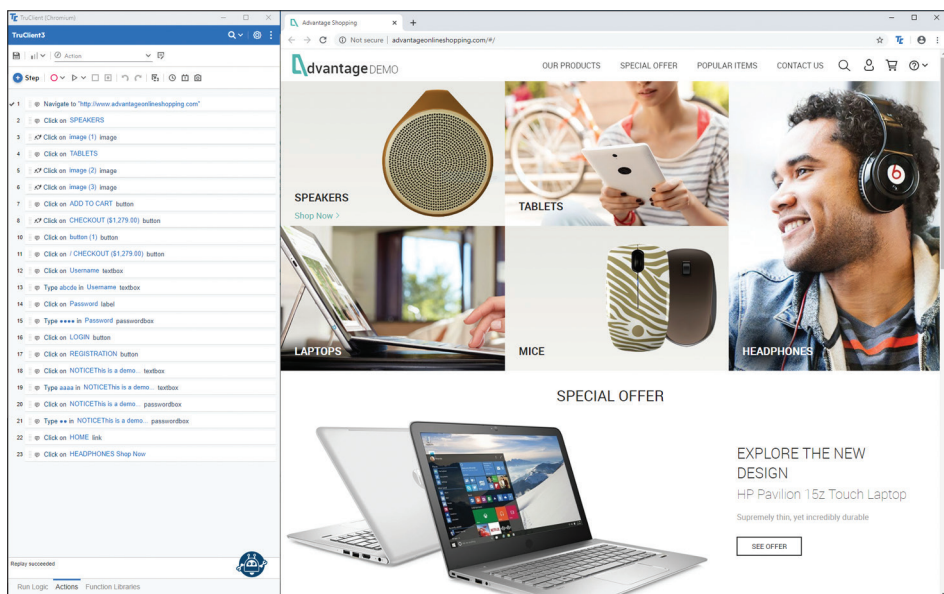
TruClient (Chromium)

TruClient3

Action

Step

1 Navigate to "http://www.advantageonlineshopping.com"
2 Click on SPEAKERS
3 Click on image (1) image
4 Click on TABLETS
5 Click on image (2) image
6 Click on image (3) image
7 Click on ADD TO CART button
8 Click on CHECKOUT ($1,279.00) button
10 Click on button (1) button
11 Click on / CHECKOUT ($1,279.00) button
12 Click on Username textbox
13 Type abcde in Username textbox
14 Click on Password label
15 Type •••• in Password passwordbox
16 Click on LOGIN button
17 Click on REGISTRATION button
18 Click on NOTICEThis is a demo... textbox
19 Type aaaa in NOTICEThis is a demo... textbox
20 Click on NOTICEThis is a demo... passwordbox
21 Type •• in NOTICEThis is a demo... passwordbox
22 Click on HOME link
23 Click on HEADPHONES Shop Now

Replay succeeded

Run Logic Actions Function Libraries

Advantage Shopping

Not secure | advantageonlineshopping.com/#/

dvantage DEMO

OUR PRODUCTS SPECIAL OFFER POPULAR ITEMS CONTACT US

SPEAKERS
Shop Now >

TABLETS

LAPTOPS

MICE

HEADPHONES

SPECIAL OFFER

EXPLORE THE NEW DESIGN
HP Pavilion 15z Touch Laptop
Supremely thin, yet incredibly durable

SEE OFFER